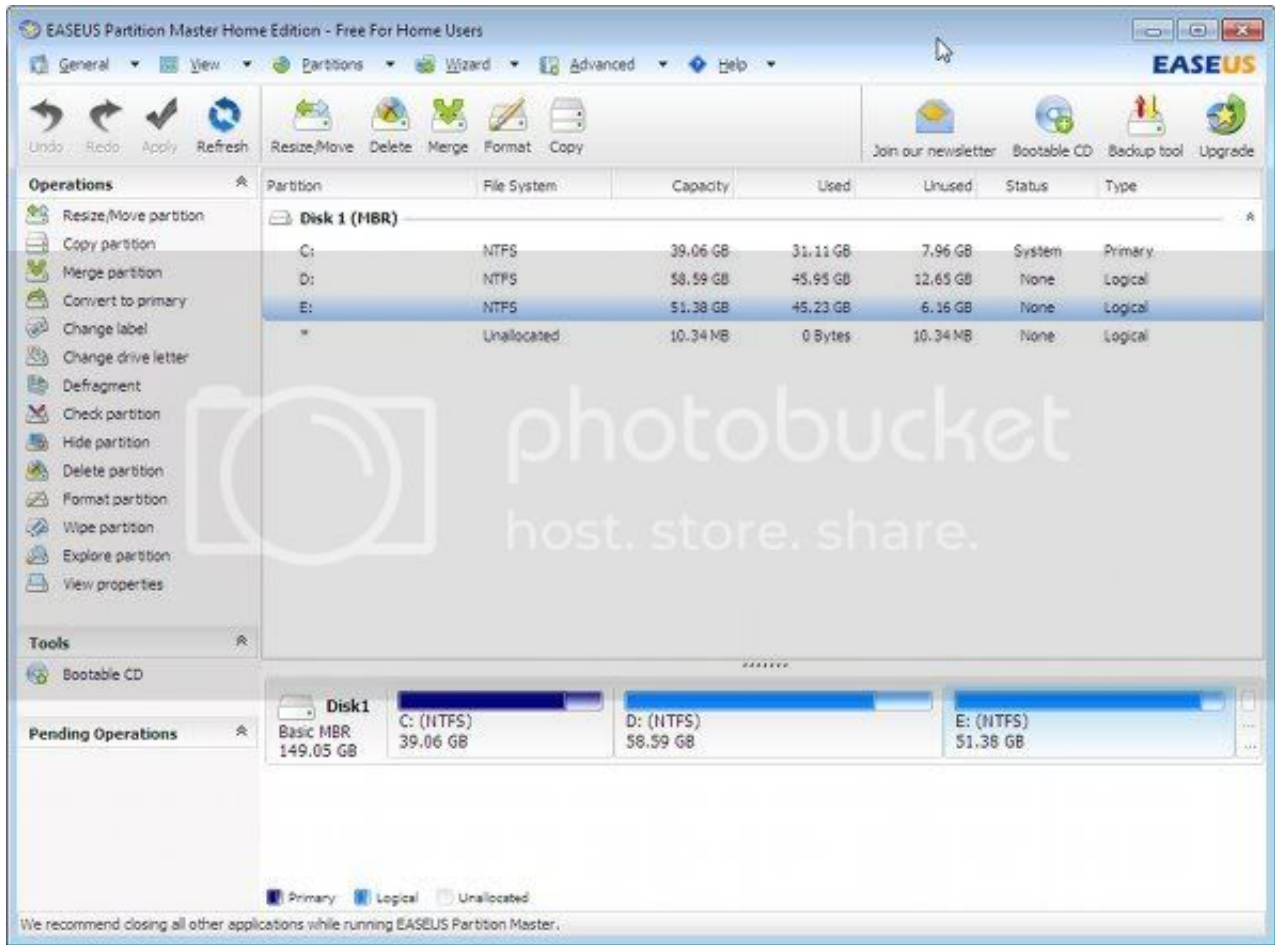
EASEUS Partition Master Home Edition - Free For Home Users

General View Partitions Wizard Advanced Help

EASEUS

Undo Redo Apply Refresh Resize/Move Delete Merge Format Copy Join our newsletter Bootable CD Backup tool Upgrade

Operations

Resize/Move partition
Copy partition
Merge partition
Convert to primary
Change label
Change drive letter
Defragment
Check partition
Hide partition
Delete partition
Format partition
Wipe partition
Explore partition
View properties

Tools

Bootable CD

Pending Operations

| Partition | File System | Capacity | Used | Unused | Status | Type |
|---|---|---|---|---|---|---|
| Disk 1 (MBR) | | | | | | |
| C: | NTFS | 39.06 GB | 31.11 GB | 7.96 GB | System | Primary |
| D: | NTFS | 58.59 GB | 45.95 GB | 12.65 GB | None | Logical |
| E: | NTFS | 51.38 GB | 45.23 GB | 6.16 GB | None | Logical |
| * | Unallocated | 10.34 MB | 0 Bytes | 10.34 MB | None | Logical |

photobucket
host. store. share.

Disk1
Basic MBR
149.05 GB

C: (NTFS)
39.06 GB

D: (NTFS)
58.59 GB

E: (NTFS)
51.38 GB

Primary Logical Unallocated

We recommend closing all other applications while running EASEUS Partition Master.